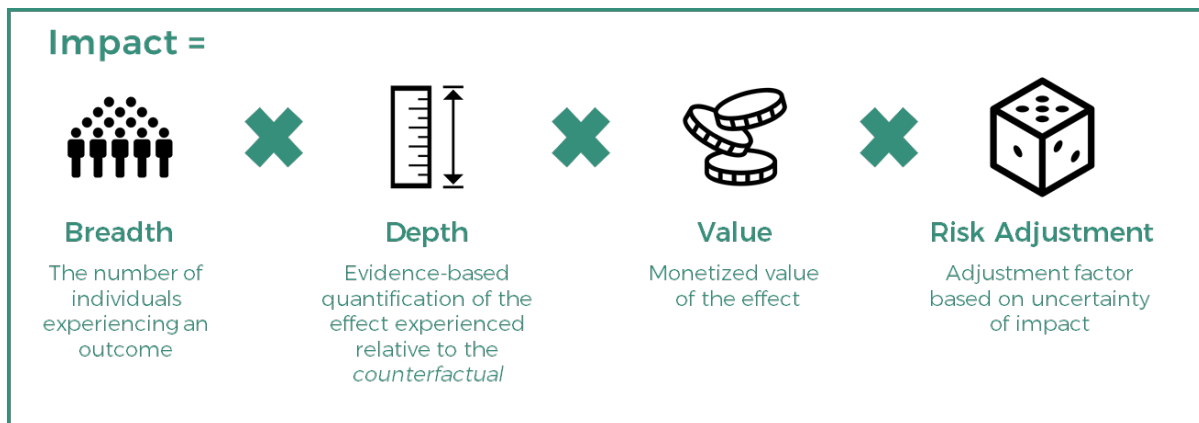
Impact =

Breadth

The number of individuals experiencing an outcome

Depth

Evidence-based quantification of the effect experienced relative to the *counterfactual*

Value

Monetized value of the effect

Risk Adjustment

Adjustment factor based on uncertainty of impact